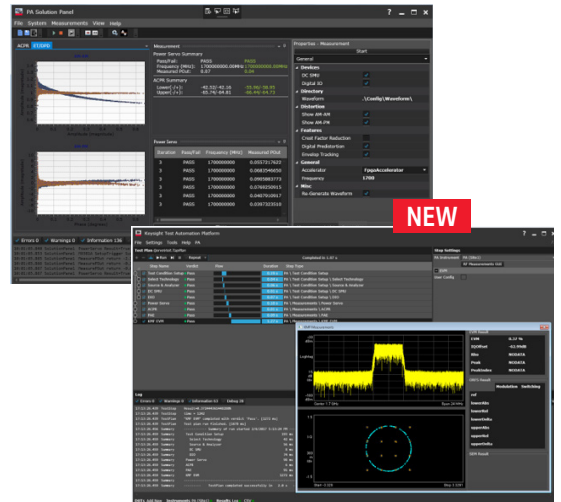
PA Solution Panel

File System Measurements View Help

ACPR ET/DPD

Measurement

Power Servo Summary

Pass/Fail: PASS PASS

Frequency (MHz): 1700000000.00MHz 1700000000.00MHz

Measured POut: 0.07 0.04

ACPR Summary

Lower(-/+): -42.53/-42.16 -50.96/-50.95

Upper(-/+): -45.74/-44.81 -44.44/-44.71

Power Servo

| Iteration | Pass/Fail | Frequency (MHz) | Measured POut |
|---|---|---|---|
| 3 | PASS | 1700000000 | 0.0557317620 |
| 3 | PASS | 1700000000 | 0.0682546030 |
| 3 | PASS | 1700000000 | 0.0905883773 |
| 3 | PASS | 1700000000 | 0.0769250915 |
| 3 | PASS | 1700000000 | 0.0467916957 |
| 3 | PASS | 1700000000 | 0.0397323210 |

Properties - Measurement

Start

General

Devices

DC SMU

Digital IQ

Directory

Waveform .\Config\Waveform\

Distortion

Show AM-AM

Show AM-PM

Features

Crest Factor Reduction

Digital Predistortion

Envelop Tracking

General

Accelerator FpgaAccelerator

Frequency 1700

Misc

Re-Generate Waveform

Errors 0 Warnings 0 Information 136

NEW

Keysight Test Automation Platform

File Settings Tools Help PA

Test Plan

Step Name Verdict Duration Step Type

Test Condition Setup Pass PA \ Test Condition Setup

Select Technology Pass PA \ Test Condition Setup \ Select Technology

Source & Analyzer Pass PA \ Test Condition Setup \ Source & Analyzer

DC SMU Pass PA \ Test Condition Setup \ DC SMU

DIO Pass PA \ Test Condition Setup \ DIO

Power Servo Pass PA \ Measurements \ Power Servo

ACPR Pass PA \ Measurements \ ACPR

PAE Pass PA \ Measurements \ PAE

EVM SWB Pass PA \ Measurements \ EVM

Step Settings

Log

Errors 0 Warnings 0 Information 63 Debug 36

EVM Measurements

EVM Result

EVM 0.17 %

SymRate

Freq Error

Peak

PeakIndex

Modulation Switching